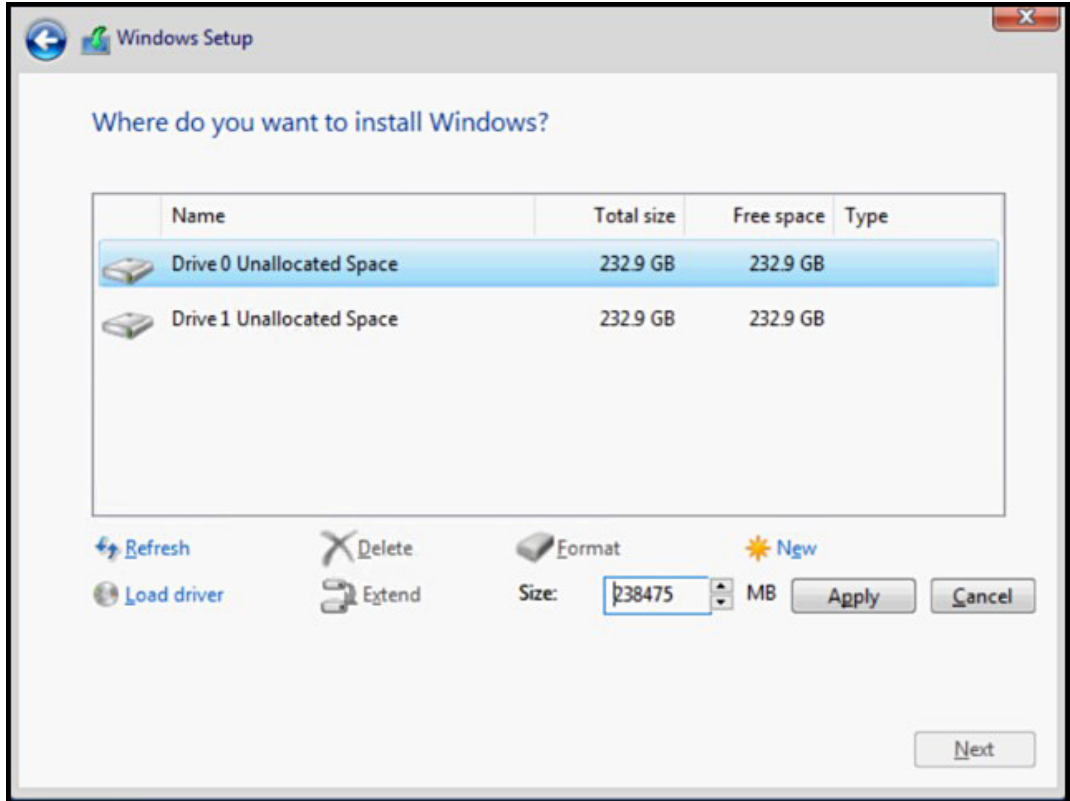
Windows Setup

Where do you want to install Windows?

| Name | Total size | Free space | Type |
|---|---|---|---|
| Drive 0 Unallocated Space | 232.9 GB | 232.9 GB | |
| Drive 1 Unallocated Space | 232.9 GB | 232.9 GB | |

Refresh
Delete
Format
New
Load driver
Extend
Size: 238475 MB
Apply
Cancel

Next